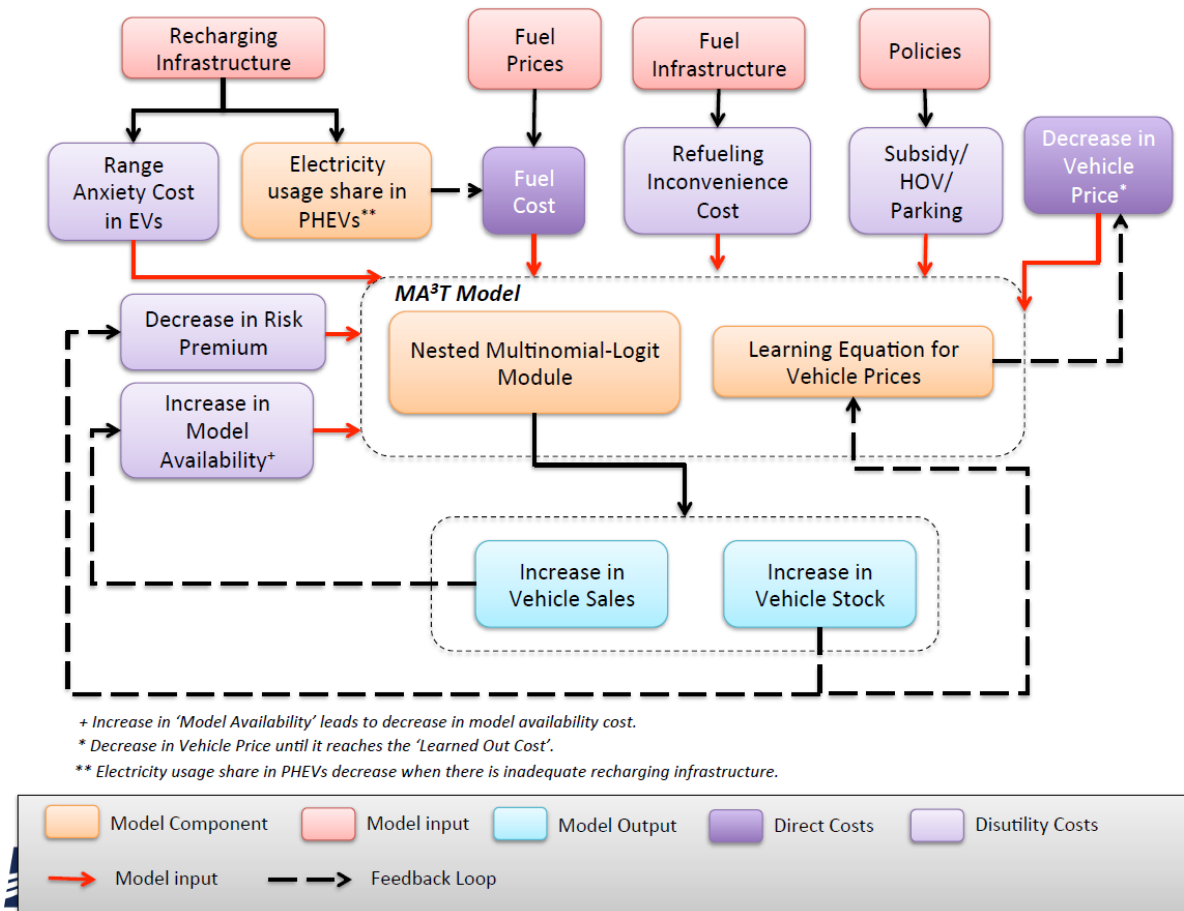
Recharging Infrastructure

Fuel Prices

Fuel Infrastructure

Policies

Range Anxiety Cost in EVs

Electricity usage share in PHEVs**

Fuel Cost

Refueling Inconvenience Cost

Subsidy/ HOV/ Parking

Decrease in Vehicle Price*

$MA^3T$ Model

Decrease in Risk Premium

Nested Multinomial-Logit Module

Learning Equation for Vehicle Prices

Increase in Model Availability+

Increase in Vehicle Sales

Increase in Vehicle Stock

+ Increase in 'Model Availability' leads to decrease in model availability cost.
* Decrease in Vehicle Price until it reaches the 'Learned Out Cost'.
** Electricity usage share in PHEVs decrease when there is inadequate recharging infrastructure.

Model Component
Model input
Model Output
Direct Costs
Disutility Costs
Model input
Feedback Loop